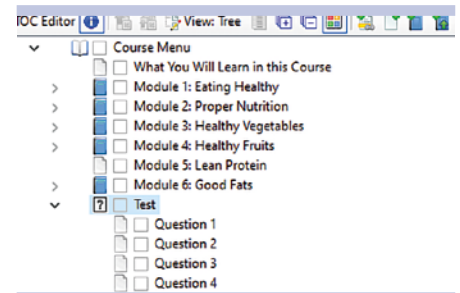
TOC Editor View: Tree

Course Menu
What You Will Learn in this Course
Module 1: Eating Healthy
Module 2: Proper Nutrition
Module 3: Healthy Vegetables
Module 4: Healthy Fruits
Module 5: Lean Protein
Module 6: Good Fats
Test
Question 1
Question 2
Question 3
Question 4